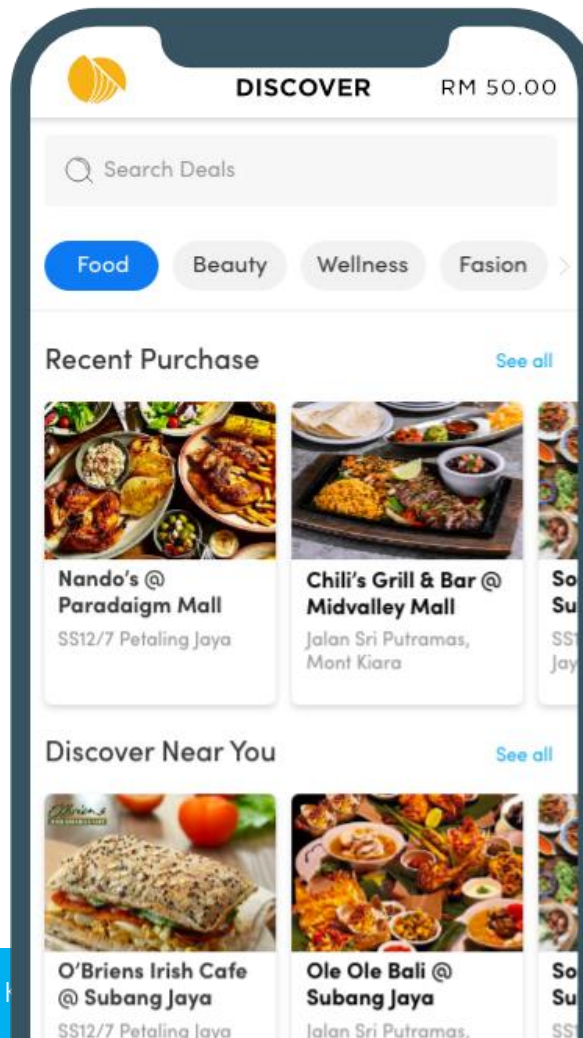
DISCOVER RM 50.00

Search Deals

Food Beauty Wellness Fasion

Recent Purchase See all

Nando's @ Paradaigm Mall
SS12/7 Petaling Jaya

Chili's Grill & Bar @ Midvalley Mall
Jalan Sri Putramas, Mont Kiara

So
Su
SS1
Jay

Discover Near You See all

O'Briens Irish Cafe @ Subang Jaya
SS12/7 Petaling Jaya

Ole Ole Bali @ Subang Jaya
Jalan Sri Putramas,

So
Su
SS1